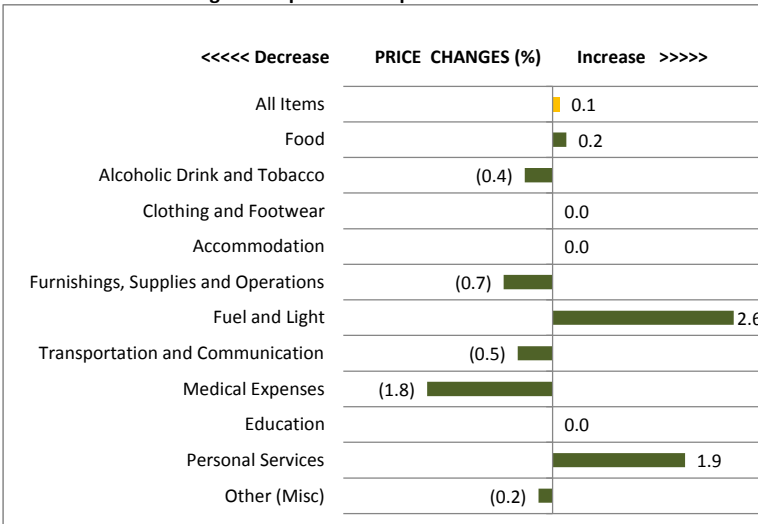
<<<<< Decrease PRICE CHANGES (%) Increase >>>>>

| Category | Price change (%) |
|---|---|
| All Items | 0.1 |
| Food | 0.2 |
| Alcoholic Drink and Tobacco | (0.4) |
| Clothing and Footwear | 0.0 |
| Accommodation | 0.0 |
| Furnishings, Supplies and Operations | (0.7) |
| Fuel and Light | 2.6 |
| Transportation and Communication | (0.5) |
| Medical Expenses | (1.8) |
| Education | 0.0 |
| Personal Services | 1.9 |
| Other (Misc) | (0.2) |